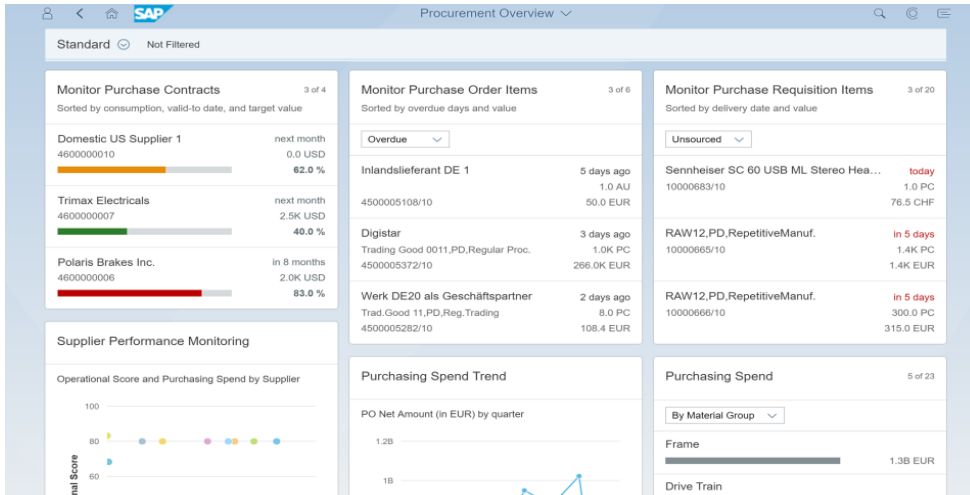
SAP

Procurement Overview

Standard Not Filtered

Monitor Purchase Contracts 3 of 4
Sorted by consumption, valid-to date, and target value

Domestic US Supplier 1 next month
4600000010 0.0 USD
62.0 %

Trimax Electricals next month
4600000007 2.5K USD
40.0 %

Polaris Brakes Inc. in 8 months
4600000006 2.0K USD
83.0 %

Supplier Performance Monitoring

Operational Score and Purchasing Spend by Supplier

100
80
60
nal Score

Monitor Purchase Order Items 3 of 6
Sorted by overdue days and value

Overdue

Inlandslieferant DE 1 5 days ago
1.0 AU
4500005108/10 50.0 EUR

Digistar 3 days ago
Trading Good 0011,PD,Regular Proc. 1.0K PC
4500005372/10 266.0K EUR

Werk DE20 als Geschäftspartner 2 days ago
Trad.Good 11,PD,Reg.Trading 8.0 PC
4500005282/10 108.4 EUR

Purchasing Spend Trend

PO Net Amount (in EUR) by quarter

1.2B
1B

Monitor Purchase Requisition Items 3 of 20
Sorted by delivery date and value

Unsourced

Sennheiser SC 60 USB ML Stereo Hea... today
10000683/10 1.0 PC
76.5 CHF

RAW12,PD,RepetitiveManuf. in 5 days
10000665/10 1.4K PC
1.4K EUR

RAW12,PD,RepetitiveManuf. in 5 days
10000666/10 300.0 PC
315.0 EUR

Purchasing Spend 5 of 23

By Material Group

Frame
1.3B EUR

Drive Train